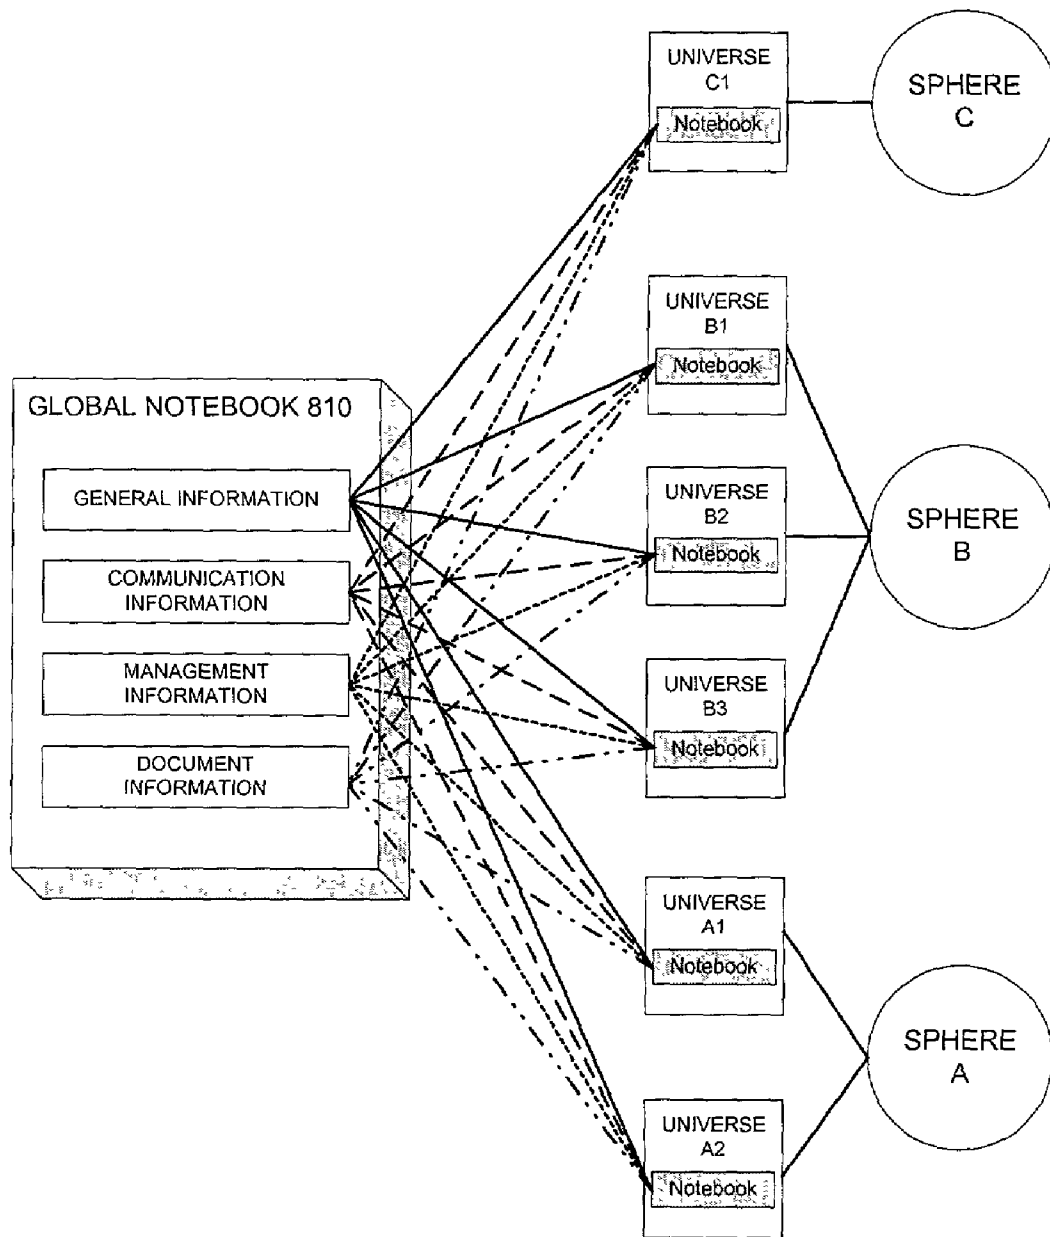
GLOBAL NOTEBOOK 810

GENERAL INFORMATION

COMMUNICATION INFORMATION

MANAGEMENT INFORMATION

DOCUMENT INFORMATION

UNIVERSE C1
Notebook

SPHERE C

UNIVERSE B1
Notebook

UNIVERSE B2
Notebook

SPHERE B

UNIVERSE B3
Notebook

UNIVERSE A1
Notebook

SPHERE A

UNIVERSE A2
Notebook